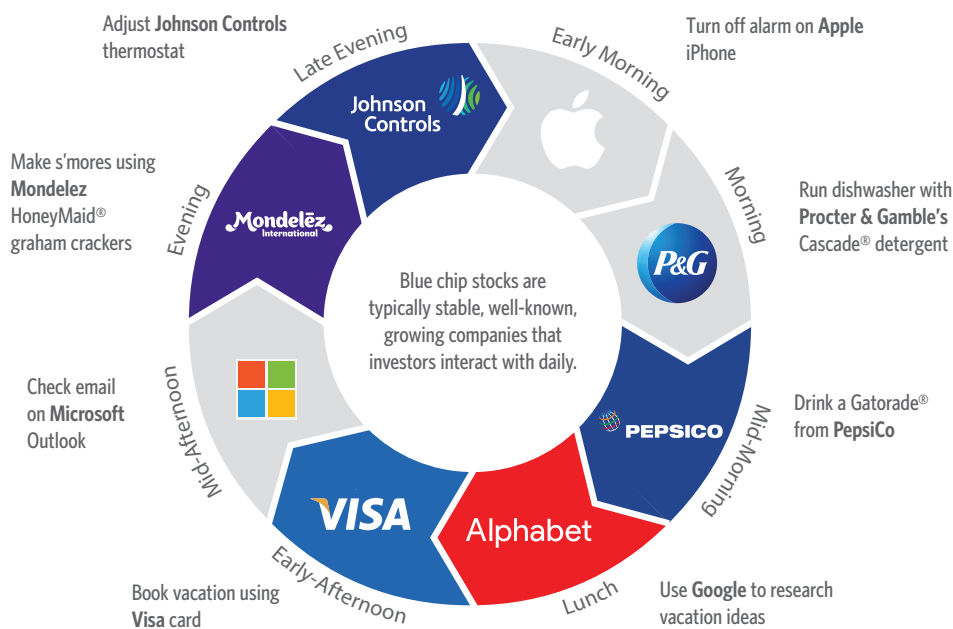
Adjust **Johnson Controls** thermostat

Late Evening

Johnson Controls

Early Morning

Turn off alarm on **Apple** iPhone

Make s'mores using **Mondelez** HoneyMaid® graham crackers

Evening

Mondelēz International

Morning

Run dishwasher with **Procter & Gamble's** Cascade® detergent

P&G

Blue chip stocks are typically stable, well-known, growing companies that investors interact with daily.

Check email on **Microsoft** Outlook

Mid-Afternoon

PEPSICO

Mid-Morning

Drink a Gatorade® from **PepsiCo**

VISA

Alphabet

Early-Afternoon

Lunch

Book vacation using **Visa** card

Use **Google** to research vacation ideas